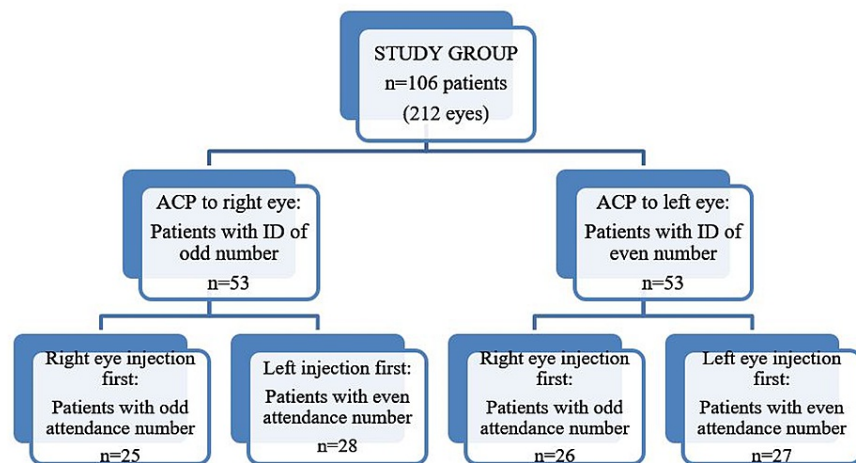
STUDY GROUP
n=106 patients
(212 eyes)

ACP to right eye:
Patients with ID of odd number
n=53

ACP to left eye:
Patients with ID of even number
n=53

Right eye injection first:
Patients with odd attendance number
n=25

Left injection first:
Patients with even attendance number
n=28

Right eye injection first:
Patients with odd attendance number
n=26

Left eye injection first:
Patients with even attendance number
n=27